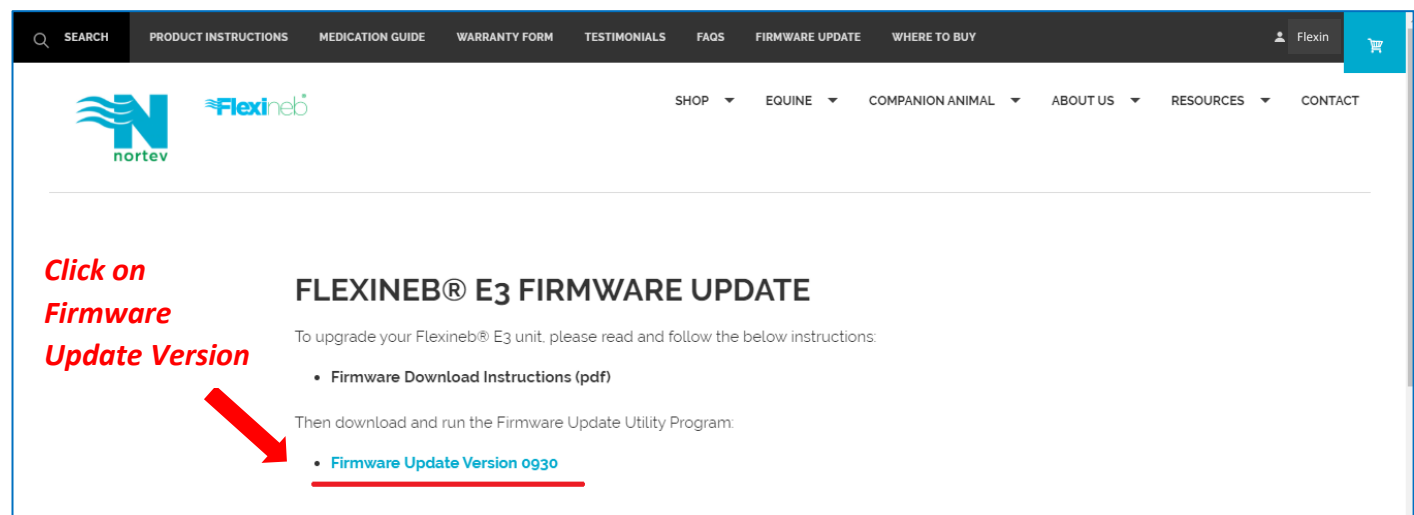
SEARCH PRODUCT INSTRUCTIONS MEDICATION GUIDE WARRANTY FORM TESTIMONIALS FAQS FIRMWARE UPDATE WHERE TO BUY Flexin

nortev Flexineb®

SHOP EQUINE COMPANION ANIMAL ABOUT US RESOURCES CONTACT

Click on Firmware Update Version

FLEXINEB® E3 FIRMWARE UPDATE

To upgrade your Flexineb® E3 unit, please read and follow the below instructions:

• Firmware Download Instructions (pdf)

Then download and run the Firmware Update Utility Program:

• Firmware Update Version 0930